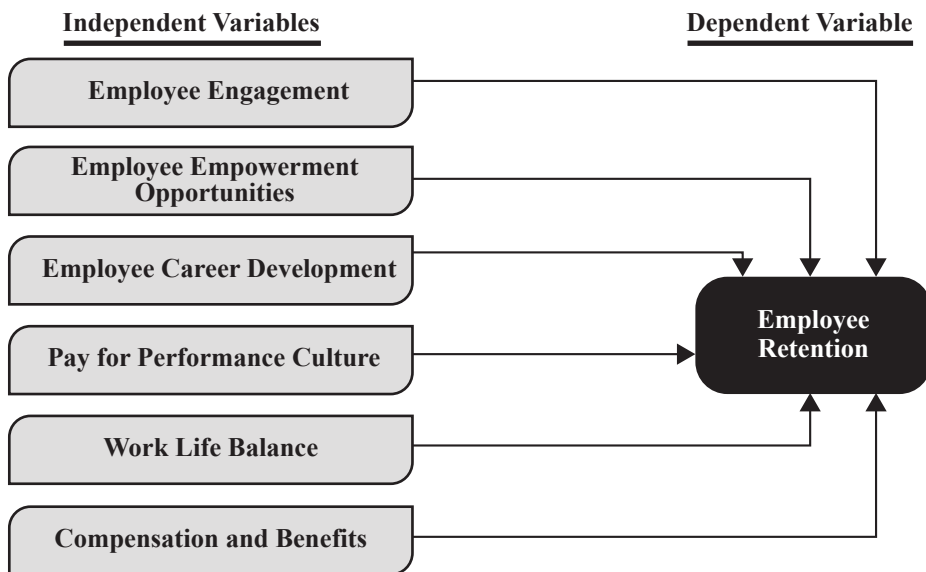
Independent Variables

Dependent Variable

Employee Engagement

Employee Empowerment Opportunities

Employee Career Development

Pay for Performance Culture

Work Life Balance

Compensation and Benefits

Employee Retention